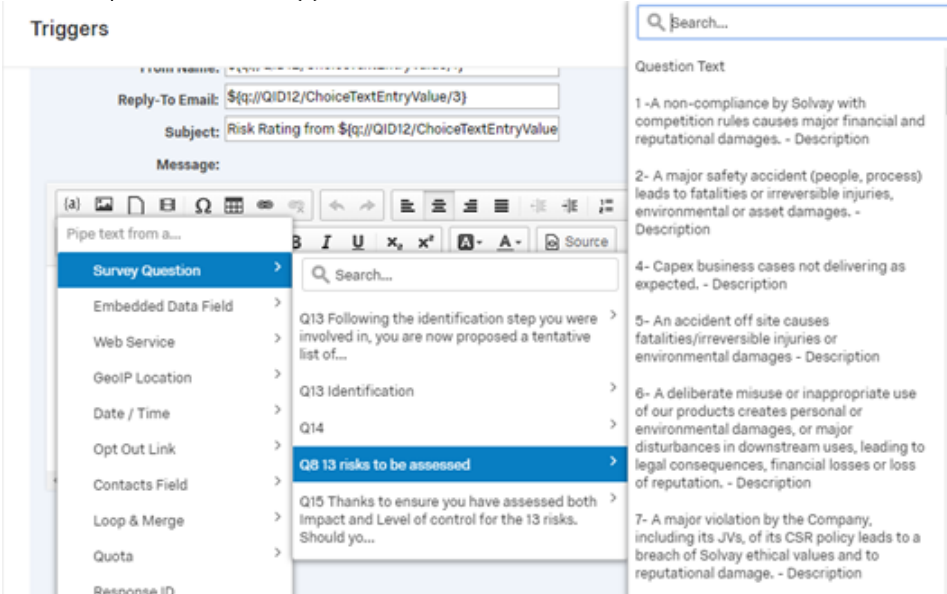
Triggers

From Name: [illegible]

Reply-To Email: ${q://QID12/ChoiceTextEntryValue/3}

Subject: Risk Rating from ${q://QID12/ChoiceTextEntryValue

Message:

(a)

Ω

B I U $x_2$ $x^2$ A- Source

Pipe text from a...

Survey Question

Embedded Data Field

Web Service

GeoIP Location

Date / Time

Opt Out Link

Contacts Field

Loop & Merge

Quota

Response ID

Search...

Q13 Following the identification step you were involved in, you are now proposed a tentative list of...

Q13 Identification

Q14

Q8 13 risks to be assessed

Q15 Thanks to ensure you have assessed both Impact and Level of control for the 13 risks. Should yo...

Search...

Question Text

1 -A non-compliance by Solvay with competition rules causes major financial and reputational damages. - Description

2- A major safety accident (people, process) leads to fatalities or irreversible injuries, environmental or asset damages. - Description

4- Capex business cases not delivering as expected. - Description

5- An accident off site causes fatalities/irreversible injuries or environmental damages - Description

6- A deliberate misuse or inappropriate use of our products creates personal or environmental damages, or major disturbances in downstream uses, leading to legal consequences, financial losses or loss of reputation. - Description

7- A major violation by the Company, including its JVs, of its CSR policy leads to a breach of Solvay ethical values and to reputational damage. - Description